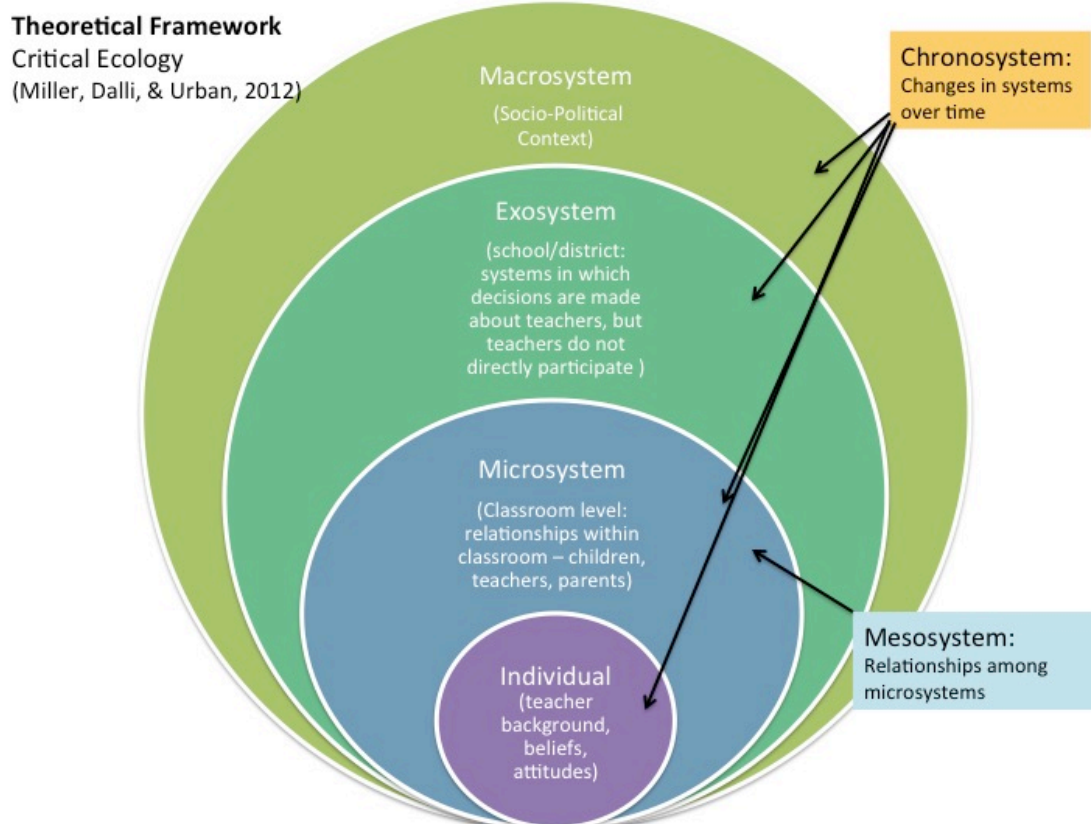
**Theoretical Framework**
Critical Ecology
(Miller, Dalli, & Urban, 2012)

Chronosystem:
Changes in systems over time

Macrosystem
(Socio-Political Context)

Exosystem
(school/district: systems in which decisions are made about teachers, but teachers do not directly participate )

Microsystem
(Classroom level: relationships within classroom – children, teachers, parents)

Mesosystem:
Relationships among microsystems

Individual
(teacher background, beliefs, attitudes)